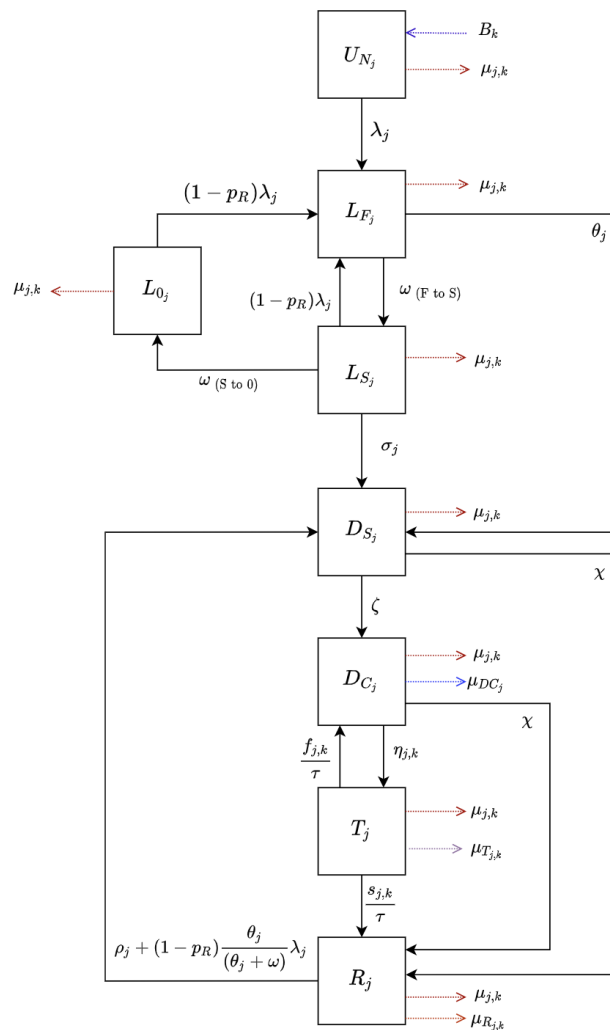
$U_{N_j}$

$B_k$

$\mu_{j,k}$

$\lambda_j$

$(1-p_R)\lambda_j$

$L_{F_j}$

$\mu_{j,k}$

$\theta_j$

$\mu_{j,k}$

$L_{0_j}$

$(1-p_R)\lambda_j$

$\omega$ (F to S)

$L_{S_j}$

$\mu_{j,k}$

$\omega$ (S to 0)

$\sigma_j$

$D_{S_j}$

$\mu_{j,k}$

$\chi$

$\zeta$

$D_{C_j}$

$\mu_{j,k}$

$\mu_{DC_j}$

$\chi$

$\frac{f_{j,k}}{\tau}$

$\eta_{j,k}$

$T_j$

$\mu_{j,k}$

$\mu_{T_{j,k}}$

$\frac{s_{j,k}}{\tau}$

$\rho_j + (1-p_R)\frac{\theta_j}{(\theta_j+\omega)}\lambda_j$

$R_j$

$\mu_{j,k}$

$\mu_{R_{j,k}}$